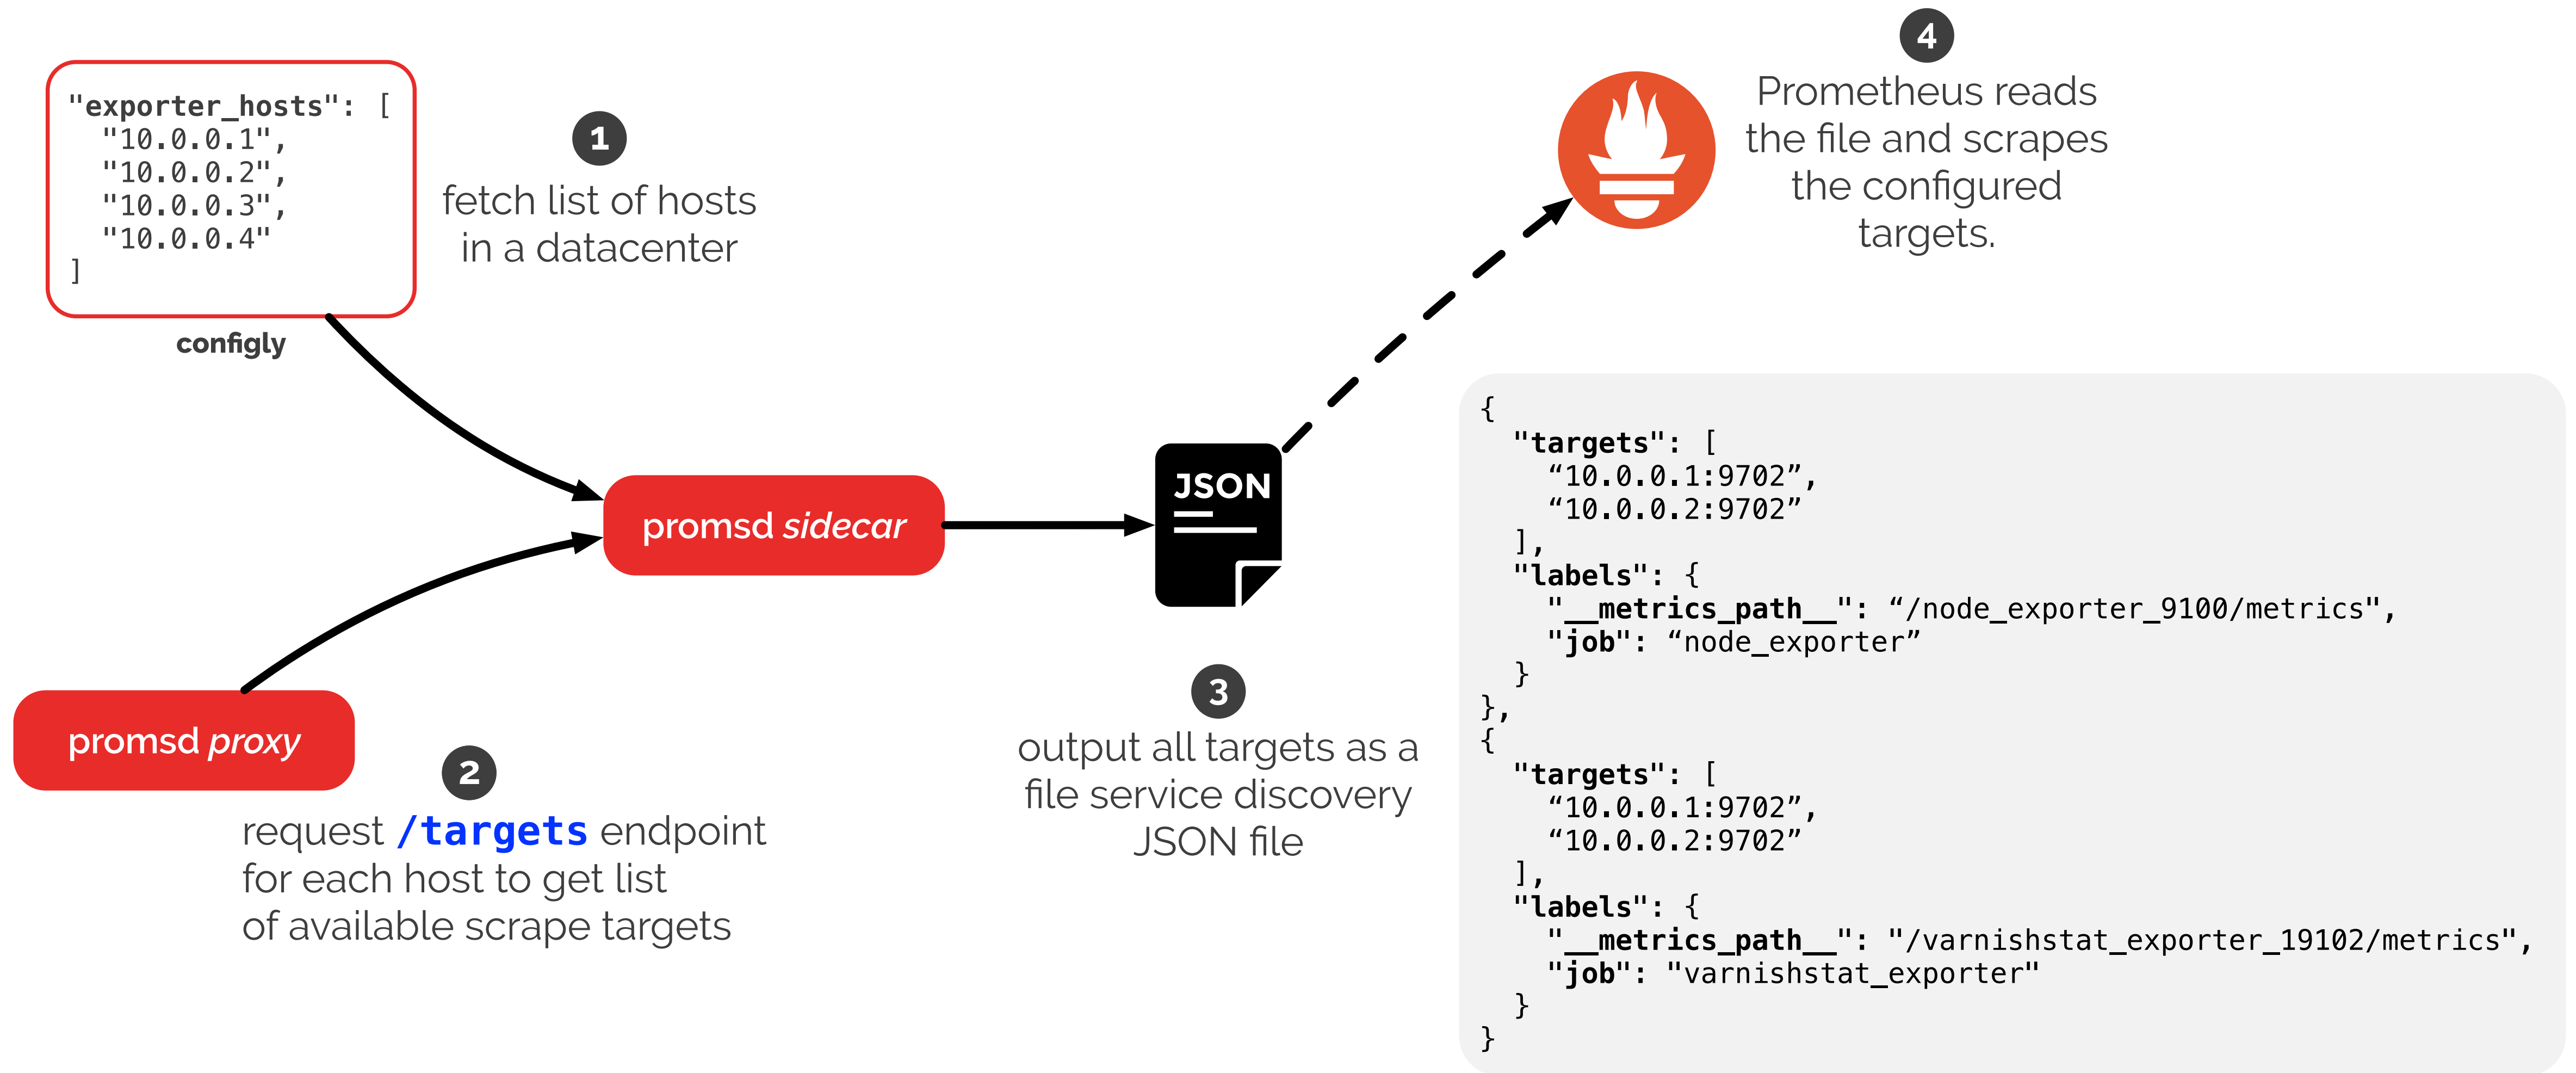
"exporter_hosts": [
"10.0.0.1",
"10.0.0.2",
"10.0.0.3",
"10.0.0.4"
]

configly

1
fetch list of hosts in a datacenter

4
Prometheus reads the file and scrapes the configured targets.

promsd sidecar

JSON

promsd proxy

2
request /targets endpoint for each host to get list of available scrape targets

3
output all targets as a file service discovery JSON file

{
"targets": [
“10.0.0.1:9702”,
“10.0.0.2:9702”
],
"labels": {
"__metrics_path__": “/node_exporter_9100/metrics",
"job": “node_exporter”
}
},
{
"targets": [
“10.0.0.1:9702”,
“10.0.0.2:9702”
],
"labels": {
"__metrics_path__": "/varnishstat_exporter_19102/metrics",
"job": "varnishstat_exporter"
}
}